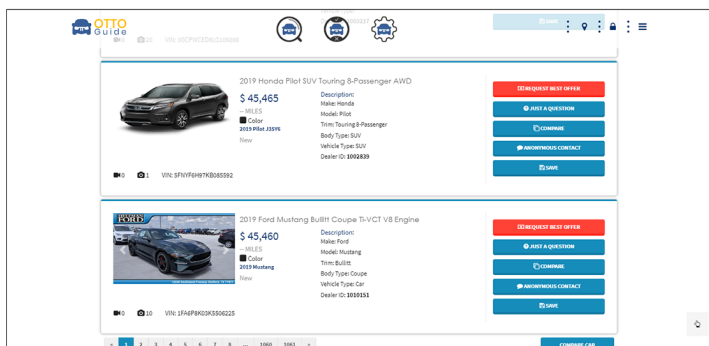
OTTO Guide

SAVE

0 20 VIN: 5SCPWCF...

2019 Honda Pilot SUV Touring 8-Passenger AWD

$ 45,465
-- MILES
Color
2019 Pilot J35Y6
New

Description:
Make: Honda
Model: Pilot
Trim: Touring 8-Passenger
Body Type: SUV
Vehicle Type: SUV
Dealer ID: 1002839

REQUEST BEST OFFER
JUST A QUESTION
COMPARE
ANONYMOUS CONTACT
SAVE

0 1 VIN: 5FNYF6H97KB085592

2019 Ford Mustang Bullitt Coupe Ti-VCT V8 Engine

$ 45,460
-- MILES
Color
2019 Mustang
New

Description:
Make: Ford
Model: Mustang
Trim: Bullitt
Body Type: Coupe
Vehicle Type: Car
Dealer ID: 1010151

REQUEST BEST OFFER
JUST A QUESTION
COMPARE
ANONYMOUS CONTACT
SAVE

0 10 VIN: 1FA6P8K03K5506225

« 1 2 3 4 5 6 7 8 ... 1060 1061 »

COMPARE CAR